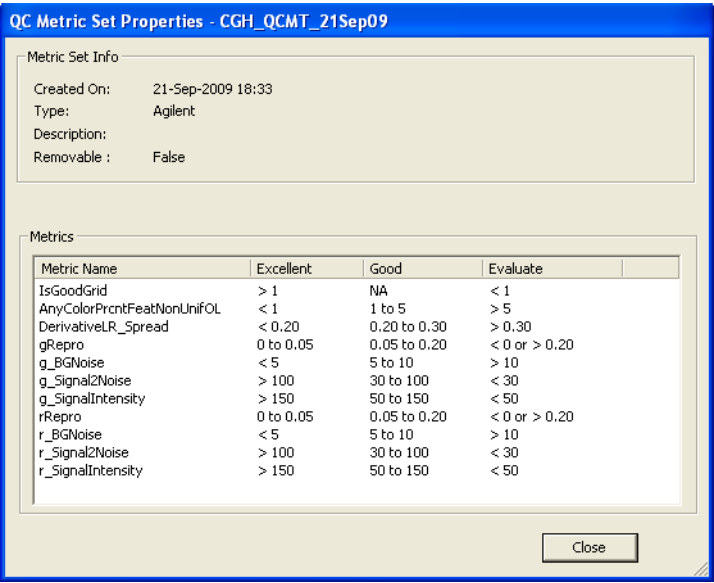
QC Metric Set Properties - CGH_QCMT_21Sep09

Metric Set Info

Created On: 21-Sep-2009 18:33
Type: Agilent
Description:
Removable : False

Metrics

| Metric Name | Excellent | Good | Evaluate |
|---|---|---|---|
| IsGoodGrid | > 1 | NA | < 1 |
| AnyColorPrcntFeatNonUnifOL | < 1 | 1 to 5 | > 5 |
| DerivativeLR_Spread | < 0.20 | 0.20 to 0.30 | > 0.30 |
| gRepro | 0 to 0.05 | 0.05 to 0.20 | < 0 or > 0.20 |
| g_BGNoise | < 5 | 5 to 10 | > 10 |
| g_Signal2Noise | > 100 | 30 to 100 | < 30 |
| g_SignalIntensity | > 150 | 50 to 150 | < 50 |
| rRepro | 0 to 0.05 | 0.05 to 0.20 | < 0 or > 0.20 |
| r_BGNoise | < 5 | 5 to 10 | > 10 |
| r_Signal2Noise | > 100 | 30 to 100 | < 30 |
| r_SignalIntensity | > 150 | 50 to 150 | < 50 |

Close